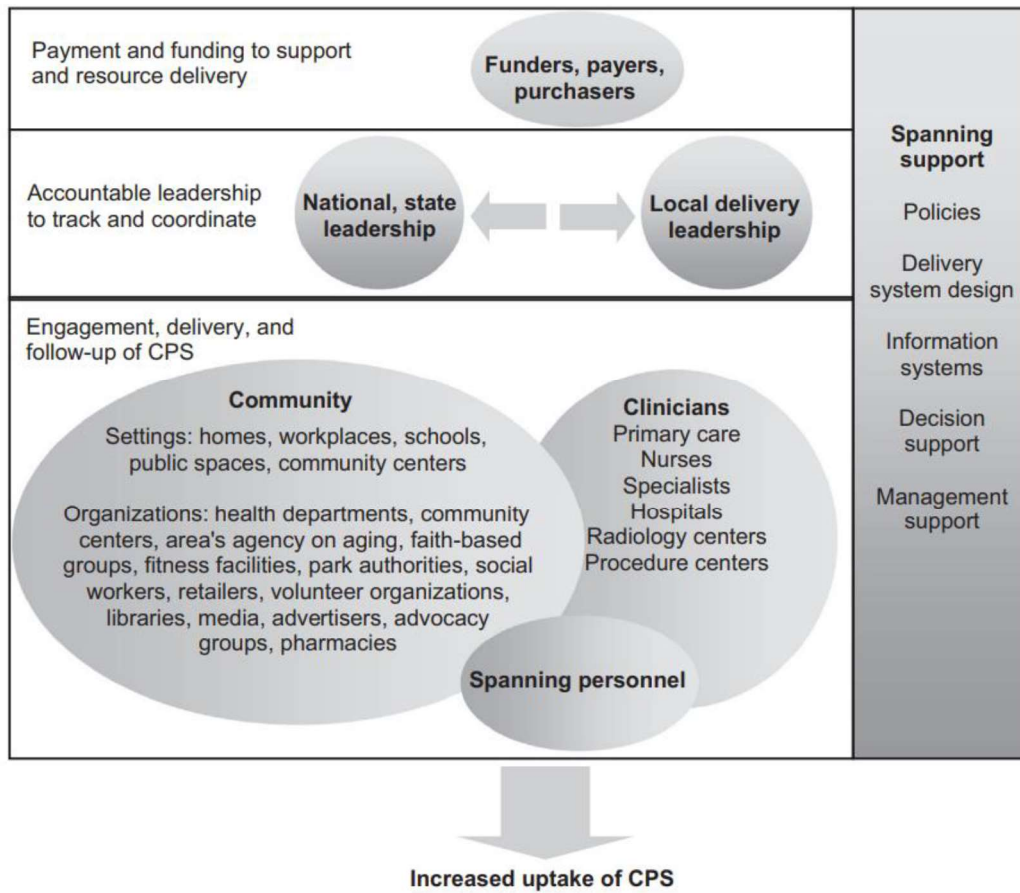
Payment and funding to support and resource delivery

Funders, payers, purchasers

Accountable leadership to track and coordinate

National, state leadership

Local delivery leadership

Engagement, delivery, and follow-up of CPS

Community

Settings: homes, workplaces, schools, public spaces, community centers

Organizations: health departments, community centers, area's agency on aging, faith-based groups, fitness facilities, park authorities, social workers, retailers, volunteer organizations, libraries, media, advertisers, advocacy groups, pharmacies

Clinicians
Primary care
Nurses
Specialists
Hospitals
Radiology centers
Procedure centers

Spanning personnel

Spanning support

Policies

Delivery system design

Information systems

Decision support

Management support

Increased uptake of CPS